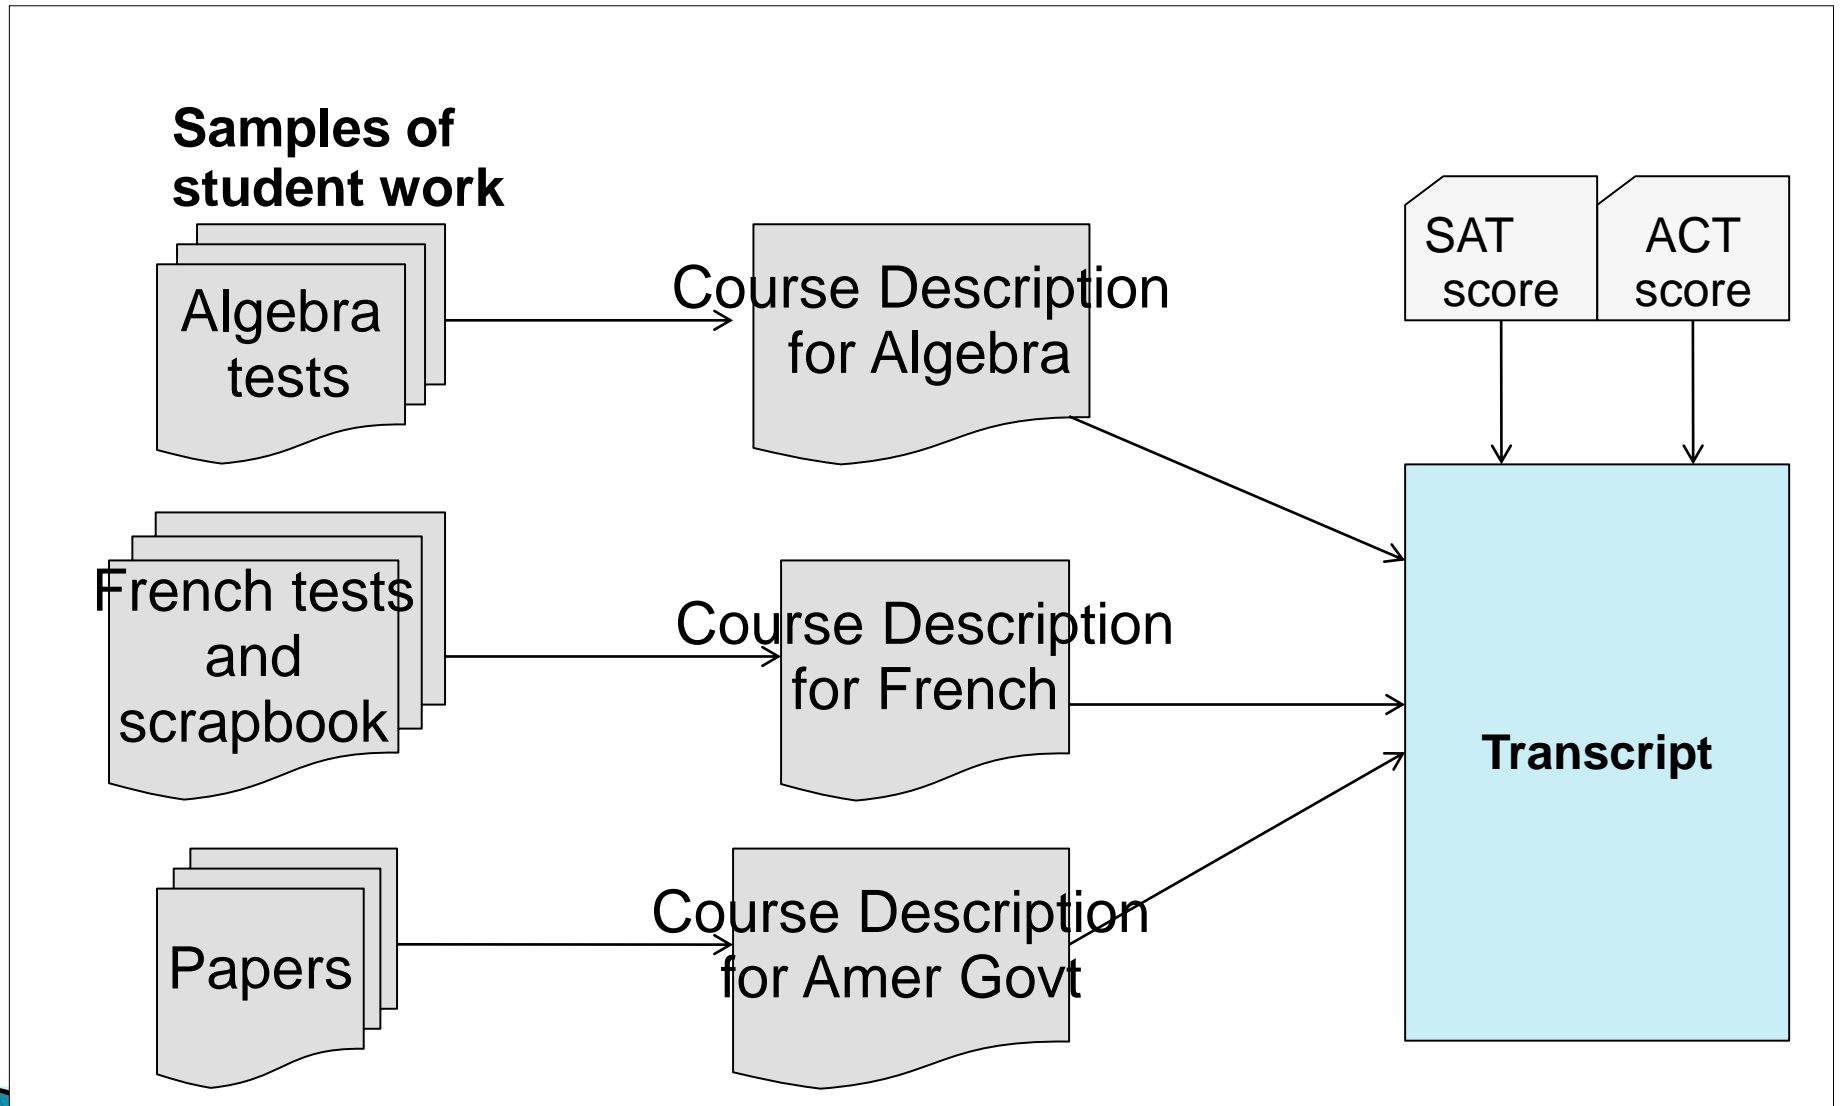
Samples of student work

Algebra tests

Course Description for Algebra

SAT score

ACT score

French tests and scrapbook

Course Description for French

Transcript

Papers

Course Description for Amer Govt